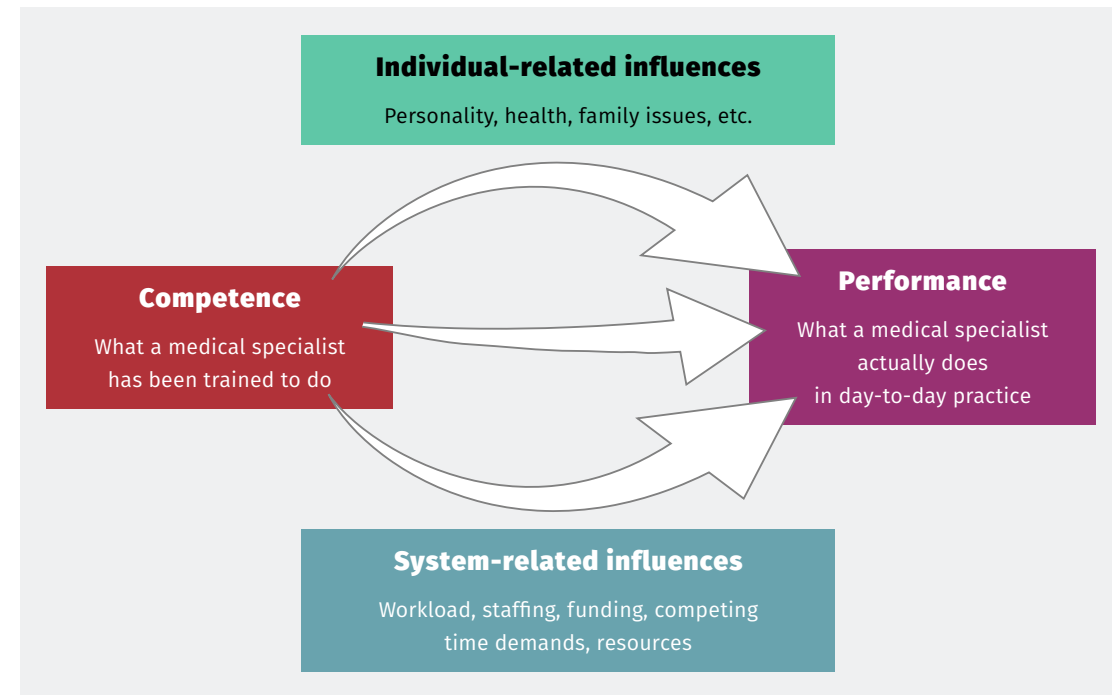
Individual-related influences

Personality, health, family issues, etc.

Competence

What a medical specialist has been trained to do

Performance

What a medical specialist actually does in day-to-day practice

System-related influences

Workload, staffing, funding, competing time demands, resources